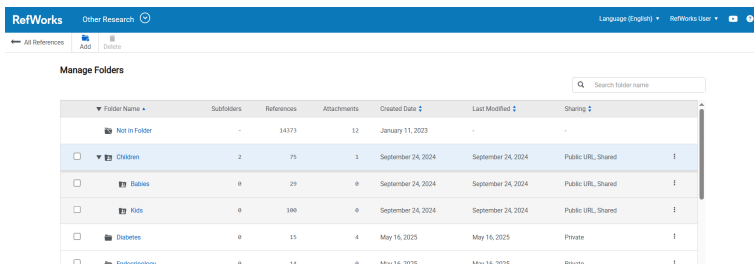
RefWorks Other Research

Language (English) ▾ RefWorks User ▾

All References Add Delete

Manage Folders

Search folder name

| Folder Name | Subfolders | References | Attachments | Created Date | Last Modified | Sharing |
|---|---|---|---|---|---|---|
| Not in Folder | - | 14373 | 12 | January 11, 2023 | - | - |
| Children | 2 | 75 | 1 | September 24, 2024 | September 24, 2024 | Public URL, Shared |
| Babies | 0 | 29 | 0 | September 24, 2024 | September 24, 2024 | Public URL, Shared |
| Kids | 0 | 100 | 0 | September 24, 2024 | September 24, 2024 | Public URL, Shared |
| Diabetes | 0 | 15 | 4 | May 16, 2025 | May 16, 2025 | Private |
| Endocrinology | 0 | 14 | 0 | May 16, 2025 | May 16, 2025 | Private |